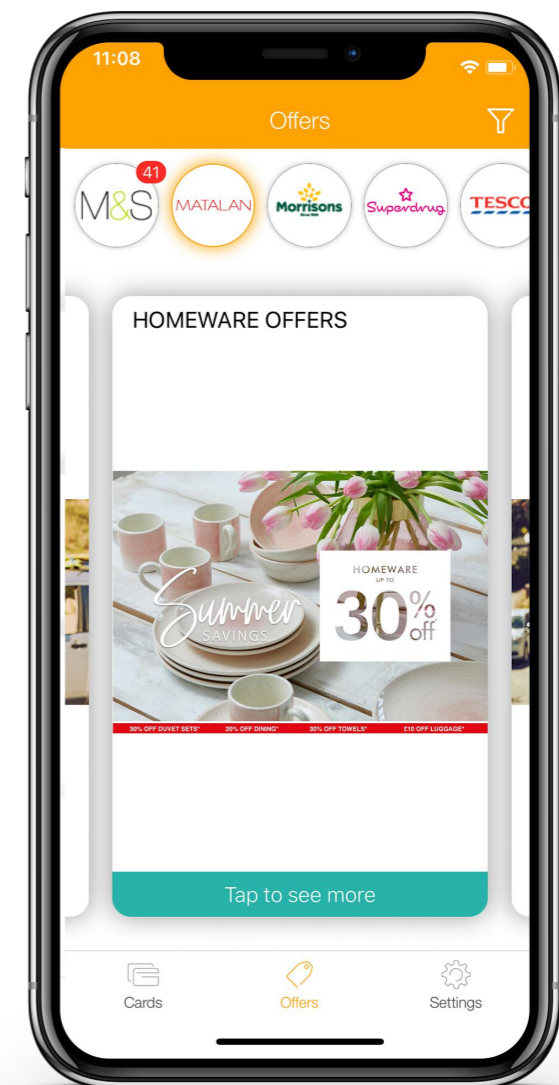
11:08

Offers

M&S 41
MATALAN
Morrisons
Since 1899
Superdrug
TESCO

HOMEWARE OFFERS

Summer
SAVINGS

HOMEWARE
UP TO
30% off

30% OFF DUVET SETS* 20% OFF DINING* 30% OFF TOWELS* £10 OFF LUGGAGE*

Tap to see more

Cards
Offers
Settings